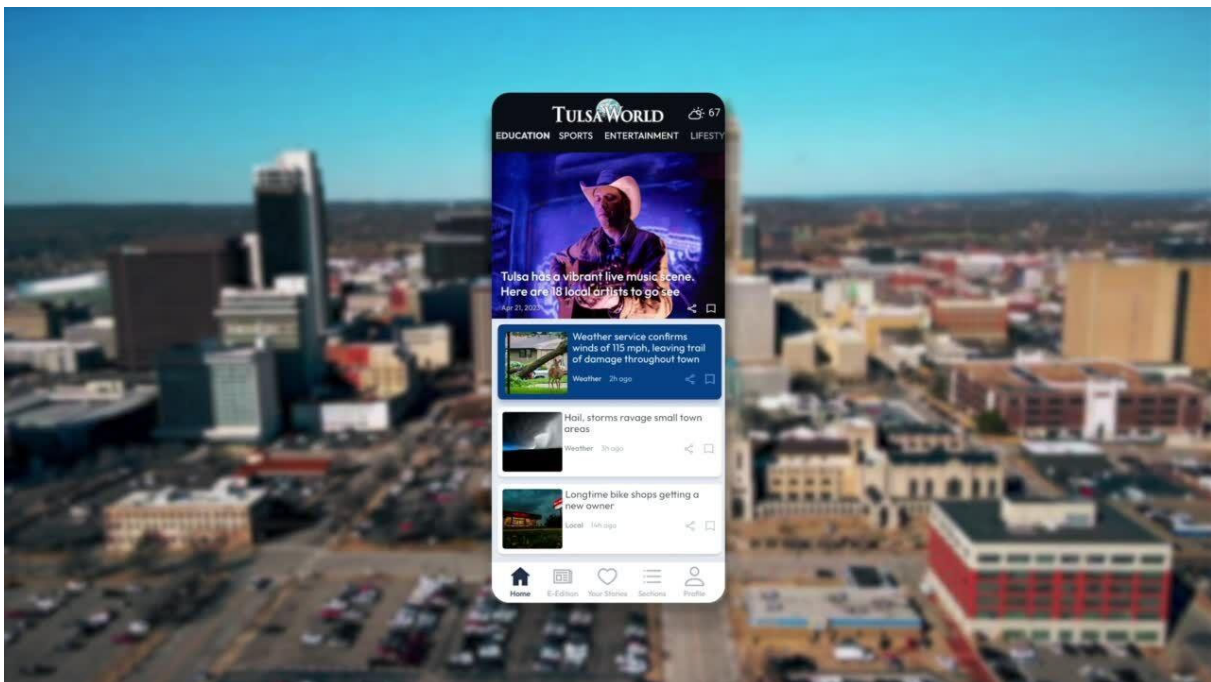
TULSA WORLD
67

EDUCATION SPORTS ENTERTAINMENT LIFESTY

Tulsa has a vibrant live music scene. Here are 18 local artists to go see
Apr 21, 202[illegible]

Weather service confirms winds of 115 mph, leaving trail of damage throughout town
Weather 2h ago

Hail, storms ravage small town areas
Weather 5h ago

Longtime bike shops getting a new owner
Local 14h ago

Home E-Edition Your Stories Sections Profile